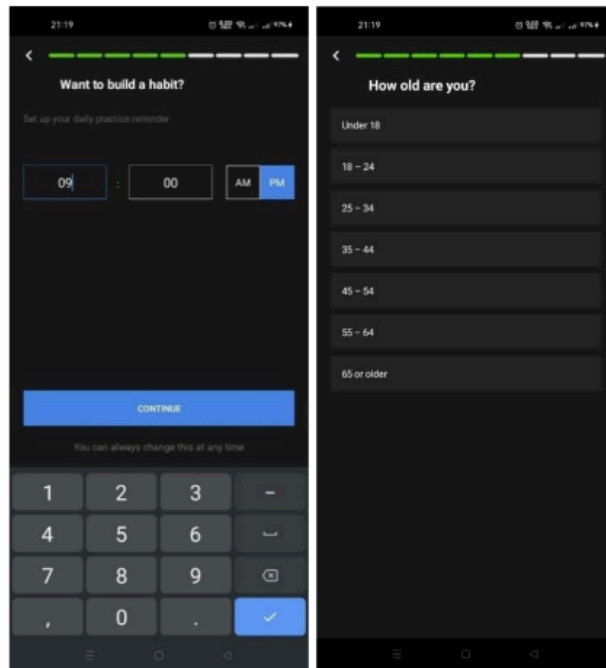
21:19

Want to build a habit?

Set up your daily practice reminder

09 : 00 AM PM

CONTINUE

You can always change this at any time

1 2 3 -
4 5 6
7 8 9
, 0 .

21:19

How old are you?

Under 18

18 – 24

25 – 34

35 – 44

45 – 54

55 – 64

65 or older